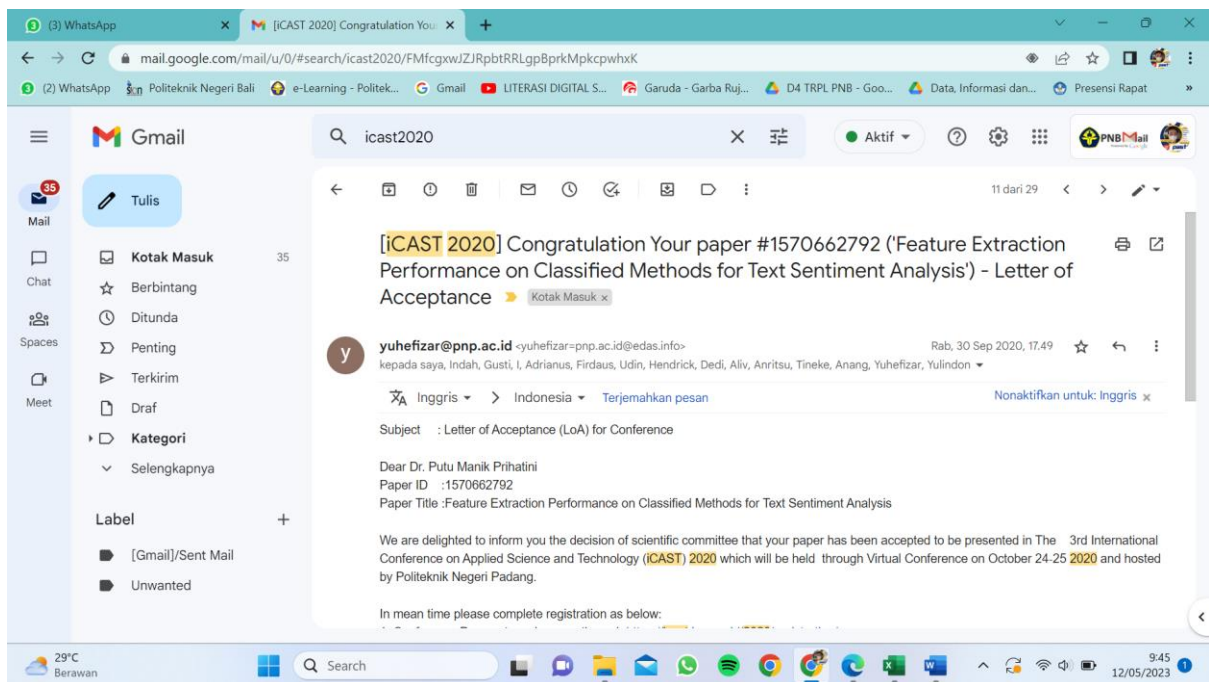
(3) WhatsApp
[iCAST 2020] Congratulation Your
mail.google.com/mail/u/0/#search/icast2020/FMfcgxwJZJRpbtRRLgpBprkMpkcpwhxK
(2) WhatsApp Politeknik Negeri Bali e-Learning - Politek... Gmail LITERASI DIGITAL S... Garuda - Garba Ruj... D4 TRPL PNB - Goo... Data, Informasi dan... Presensi Rapat

Gmail
icast2020
Aktif
PNBMail

35
Mail
Chat
Spaces
Meet

Tulis
Kotak Masuk 35
Berbintang
Ditunda
Penting
Terkirim
Draf
Kategori
Selengkapnya

Label
[Gmail]/Sent Mail
Unwanted

11 dari 29

[iCAST 2020] Congratulation Your paper #1570662792 ('Feature Extraction Performance on Classified Methods for Text Sentiment Analysis') - Letter of Acceptance Kotak Masuk ×

yuhefizar@pnp.ac.id <yuhefizar=pnp.ac.id@edas.info> Rab, 30 Sep 2020, 17.49
kepada saya, Indah, Gusti, I, Adrianus, Firdaus, Udin, Hendrick, Dedi, Aliv, Anritsu, Tineke, Anang, Yuhefizar, Yulindon

Inggris > Indonesia Terjemahkan pesan Nonaktifkan untuk: Inggris ×

Subject : Letter of Acceptance (LoA) for Conference

Dear Dr. Putu Manik Prihatini
Paper ID :1570662792
Paper Title :Feature Extraction Performance on Classified Methods for Text Sentiment Analysis

We are delighted to inform you the decision of scientific committee that your paper has been accepted to be presented in The 3rd International Conference on Applied Science and Technology (iCAST) 2020 which will be held through Virtual Conference on October 24-25 2020 and hosted by Politeknik Negeri Padang.

In mean time please complete registration as below:
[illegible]

29°C
Berawan
Search
9:45
12/05/2023